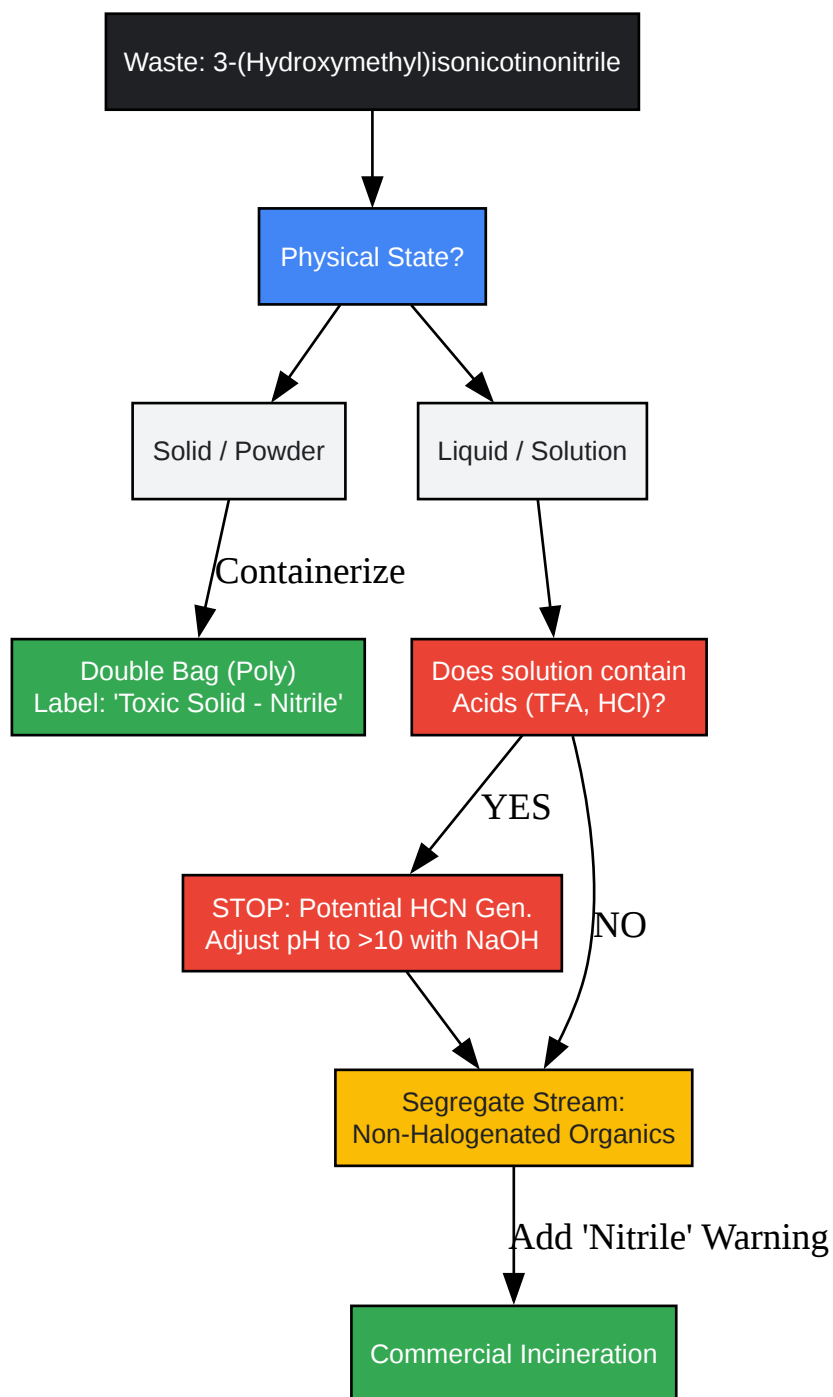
Waste: 3-(Hydroxymethyl)isonicotinonitrile

Physical State?

Solid / Powder

Liquid / Solution

Containerize

Double Bag (Poly)
Label: 'Toxic Solid - Nitrile'

Does solution contain Acids (TFA, HCl)?

YES

NO

STOP: Potential HCN Gen.
Adjust pH to >10 with NaOH

Segregate Stream:
Non-Halogenated Organics

Add 'Nitrile' Warning

Commercial Incineration